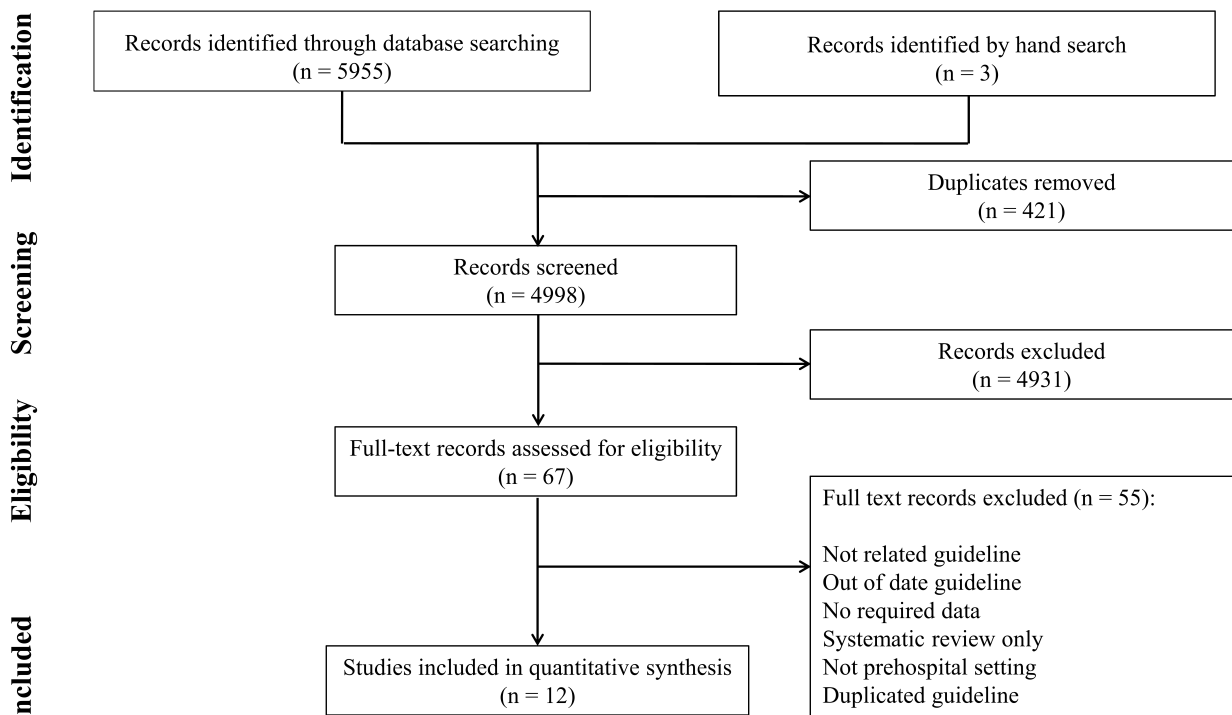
Identification

Records identified through database searching (n = 5955)

Records identified by hand search (n = 3)

Duplicates removed (n = 421)

Screening

Records screened (n = 4998)

Records excluded (n = 4931)

Eligibility

Full-text records assessed for eligibility (n = 67)

Full text records excluded (n = 55):

Not related guideline
Out of date guideline
No required data
Systematic review only
Not prehospital setting
Duplicated guideline

ncluded

Studies included in quantitative synthesis (n = 12)